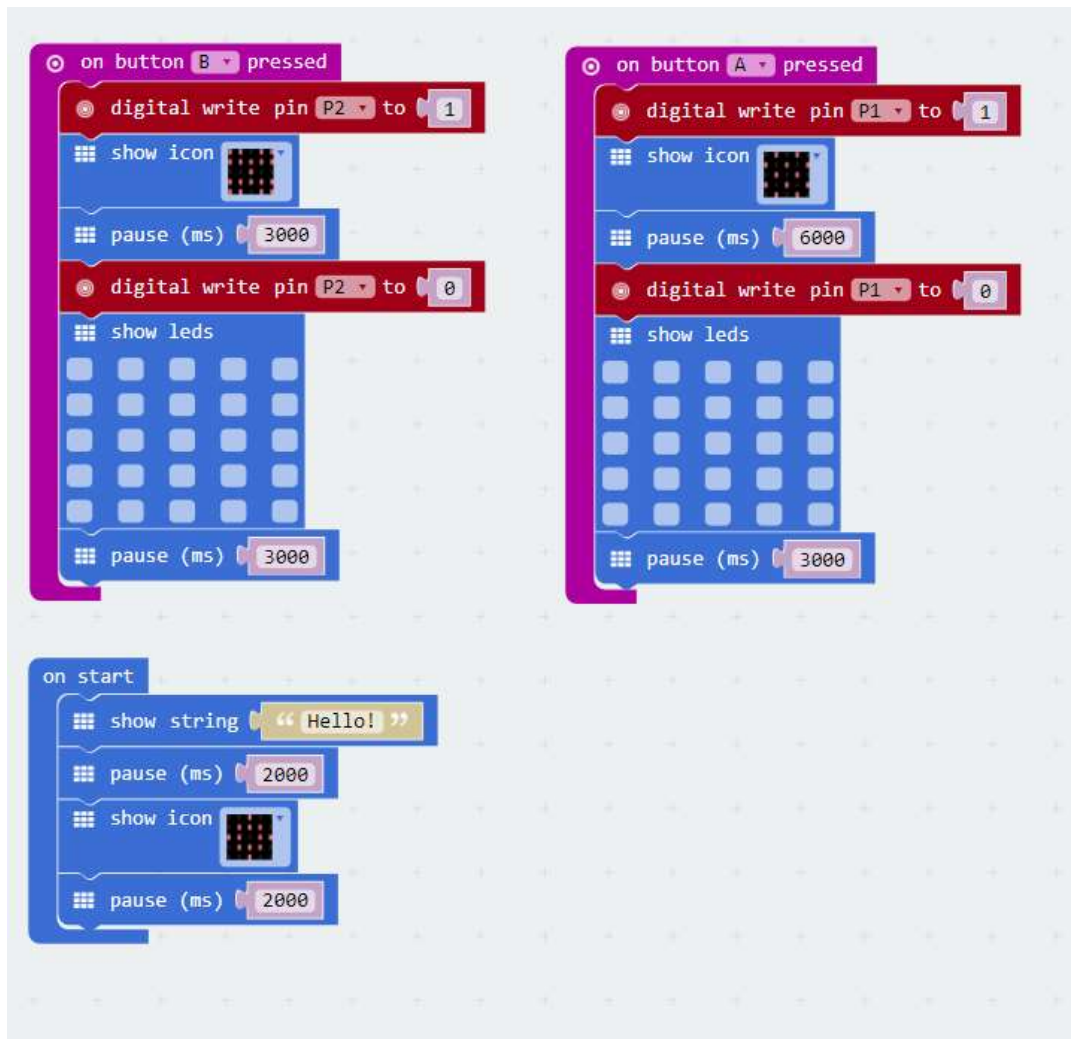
on button B pressed
digital write pin P2 to 1
show icon
pause (ms) 3000
digital write pin P2 to 0
show leds
pause (ms) 3000

on button A pressed
digital write pin P1 to 1
show icon
pause (ms) 6000
digital write pin P1 to 0
show leds
pause (ms) 3000

on start
show string " Hello! "
pause (ms) 2000
show icon
pause (ms) 2000